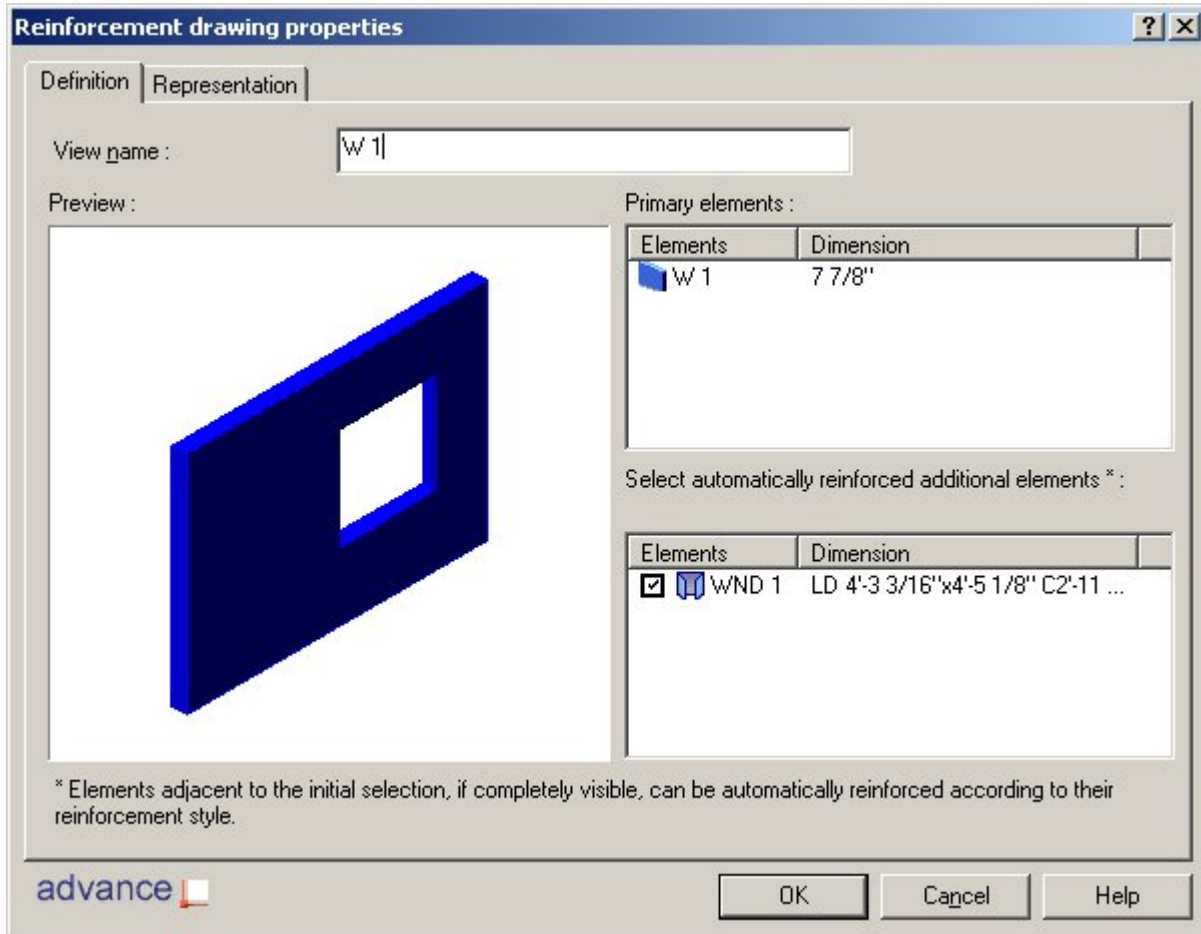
Reinforcement drawing properties

?

X

Definition

Representation

View name :

W 1

Preview :

Primary elements :

| Elements | Dimension |
|---|---|
| W 1 | 7 7/8'' |

Select automatically reinforced additional elements * :

| Elements | Dimension |
|---|---|
| WND 1 | LD 4'-3 3/16''x4'-5 1/8'' C2'-11 ... |

* Elements adjacent to the initial selection, if completely visible, can be automatically reinforced according to their reinforcement style.

advance

OK

Cancel

Help